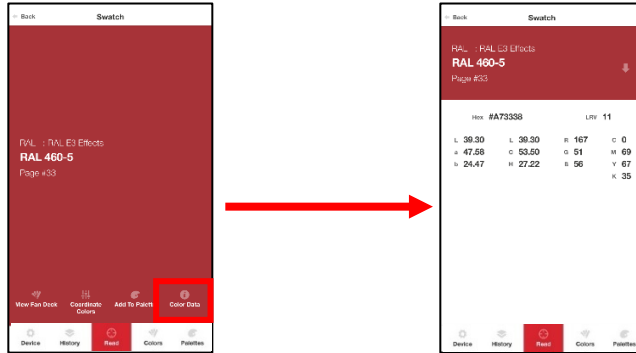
< Back Swatch

RAL : RAL E3 Effects
RAL 460-5
Page #33

View Fan Deck
Coordinate Colors
Add To Palette
Color Data

Device History Read Colors Palettes

< Back Swatch

RAL : RAL E3 Effects
RAL 460-5
Page #33

Hex #A73338 LRV 11

| | | | |
|---|---|---|---|
| L 39.30 | L 39.30 | R 167 | C 0 |
| a 47.58 | C 53.50 | G 51 | M 69 |
| b 24.47 | H 27.22 | B 56 | Y 67 |
| | | | K 35 |

Device History Read Colors Palettes